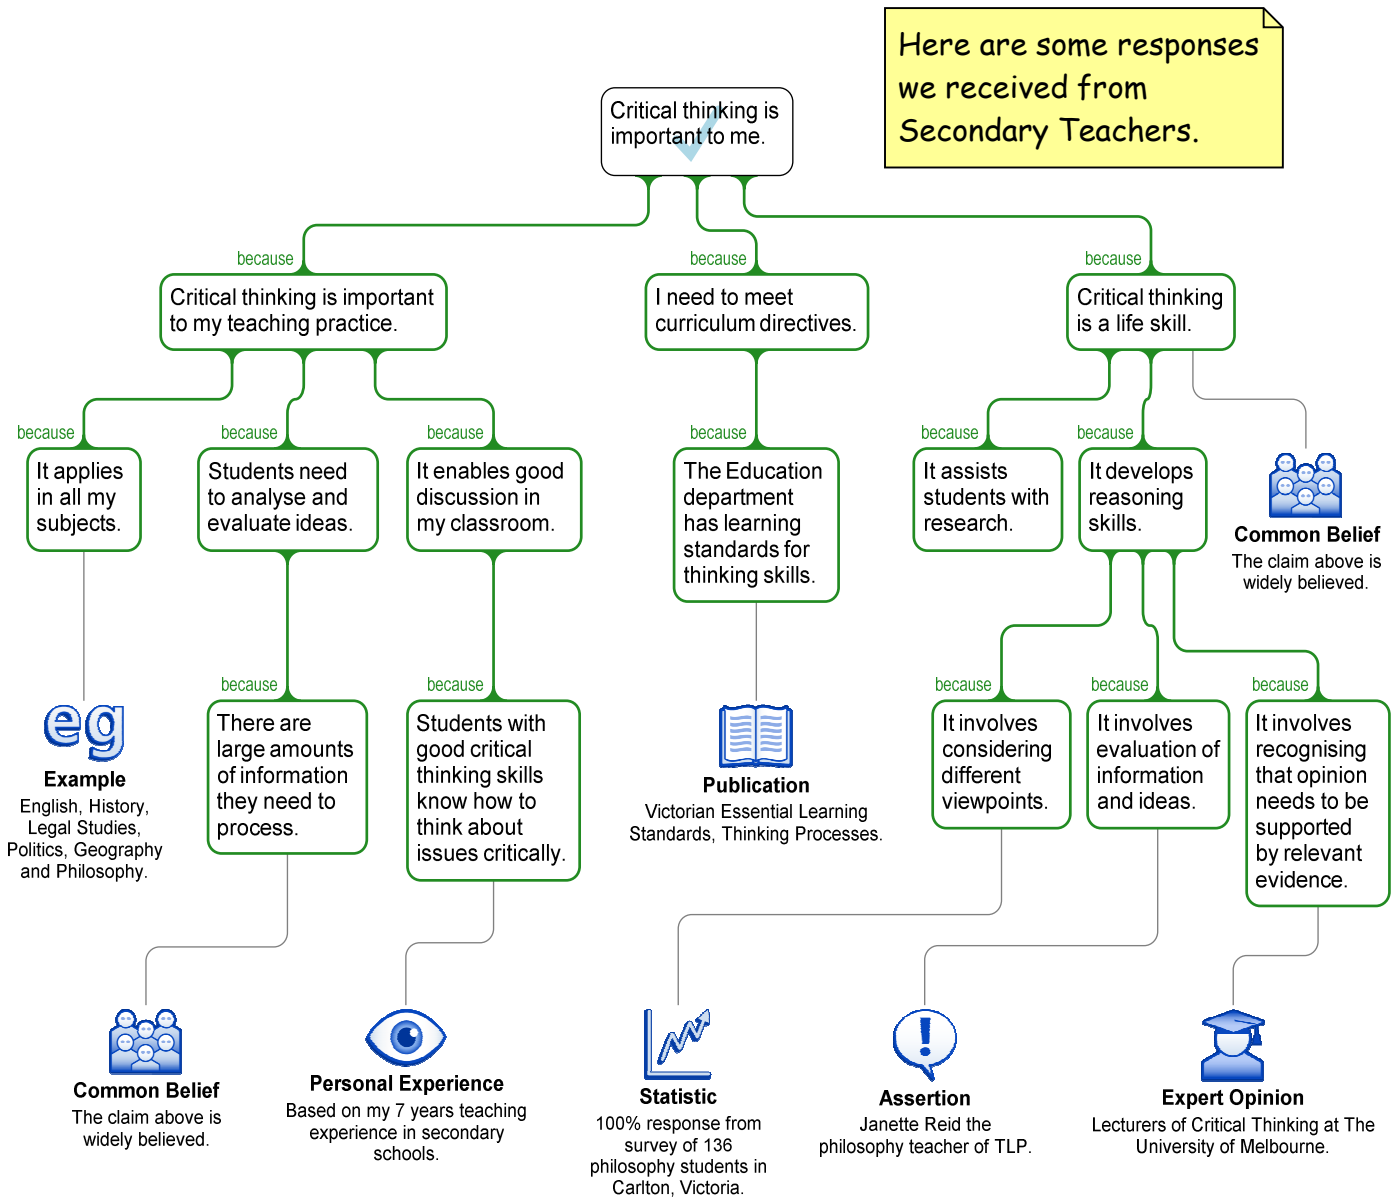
Here are some responses we received from Secondary Teachers.

Critical thinking is important to me.

because

Critical thinking is important to my teaching practice.

because

I need to meet curriculum directives.

because

Critical thinking is a life skill.

because

It applies in all my subjects.

eg

Example

English, History, Legal Studies, Politics, Geography and Philosophy.

because

Students need to analyse and evaluate ideas.

because

There are large amounts of information they need to process.

Common Belief

The claim above is widely believed.

because

It enables good discussion in my classroom.

because

Students with good critical thinking skills know how to think about issues critically.

Personal Experience

Based on my 7 years teaching experience in secondary schools.

because

The Education department has learning standards for thinking skills.

Publication

Victorian Essential Learning Standards, Thinking Processes.

because

It assists students with research.

because

It develops reasoning skills.

Common Belief

The claim above is widely believed.

because

It involves considering different viewpoints.

Statistic

100% response from survey of 136 philosophy students in Carlton, Victoria.

because

It involves evaluation of information and ideas.

Assertion

Janette Reid the philosophy teacher of TLP.

because

It involves recognising that opinion needs to be supported by relevant evidence.

Expert Opinion

Lecturers of Critical Thinking at The University of Melbourne.